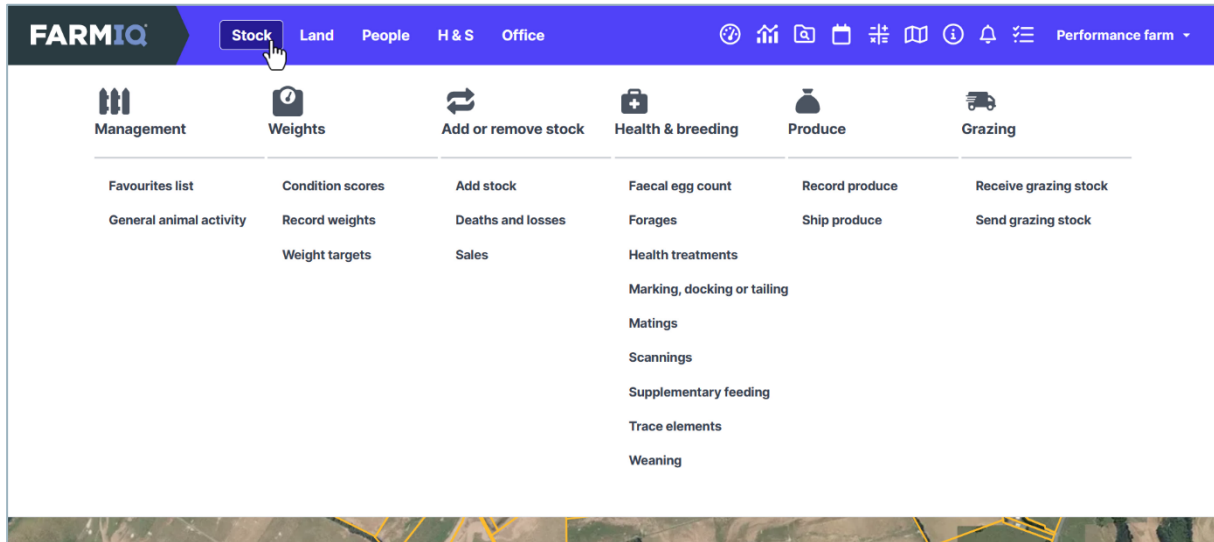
FARMIQ Stock Land People H & S Office Performance farm

Management
Favourites list
General animal activity

Weights
Condition scores
Record weights
Weight targets

Add or remove stock
Add stock
Deaths and losses
Sales

Health & breeding
Faecal egg count
Forages
Health treatments
Marking, docking or tailing
Matings
Scannings
Supplementary feeding
Trace elements
Weaning

Produce
Record produce
Ship produce

Grazing
Receive grazing stock
Send grazing stock